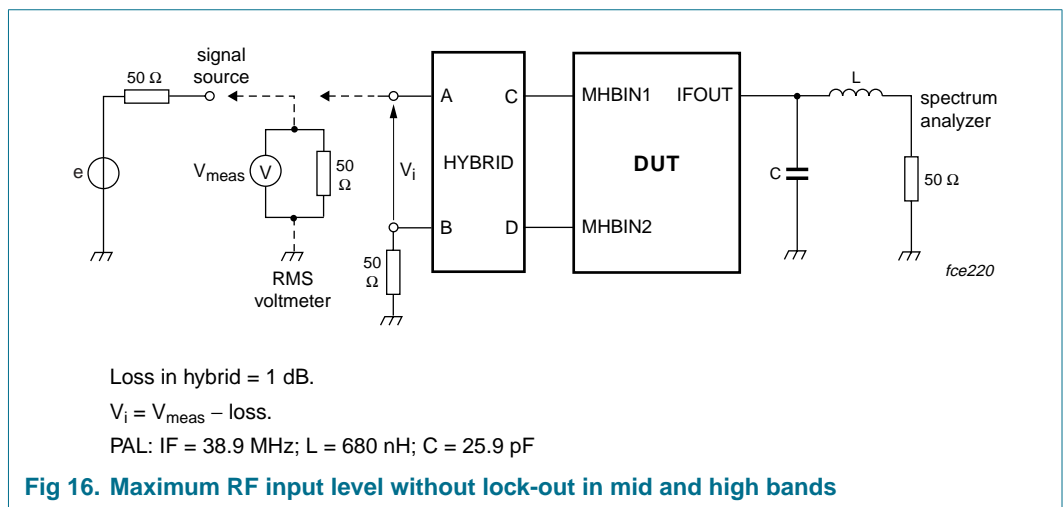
signal source

50 Ω

e

$V_{meas}$ V

50 Ω

RMS voltmeter

$V_i$

A

B

50 Ω

C

D

HYBRID

MHBIN1

MHBIN2

IFOUT

DUT

C

L

spectrum analyzer

50 Ω

fce220

Loss in hybrid = 1 dB.

$V_i = V_{meas} - \text{loss}$.

PAL: IF = 38.9 MHz; L = 680 nH; C = 25.9 pF

Fig 16. Maximum RF input level without lock-out in mid and high bands